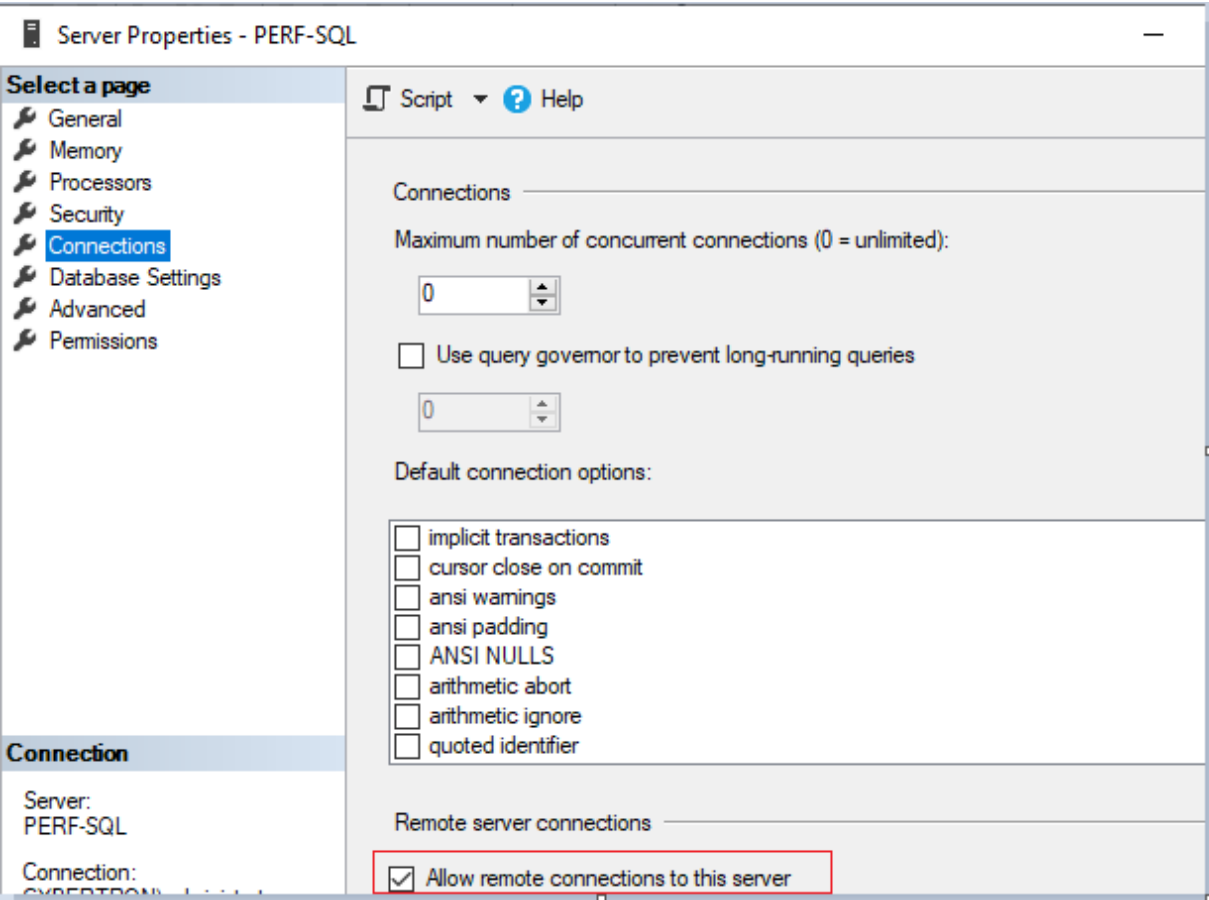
Server Properties - PERF-SQL

Select a page
General
Memory
Processors
Security
Connections
Database Settings
Advanced
Permissions

Connection
Server:
PERF-SQL

Connection:
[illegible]

Script
Help

Connections
Maximum number of concurrent connections (0 = unlimited):
0
Use query governor to prevent long-running queries
0
Default connection options:
implicit transactions
cursor close on commit
ansi warnings
ansi padding
ANSI NULLS
arithmetic abort
arithmetic ignore
quoted identifier

Remote server connections
Allow remote connections to this server